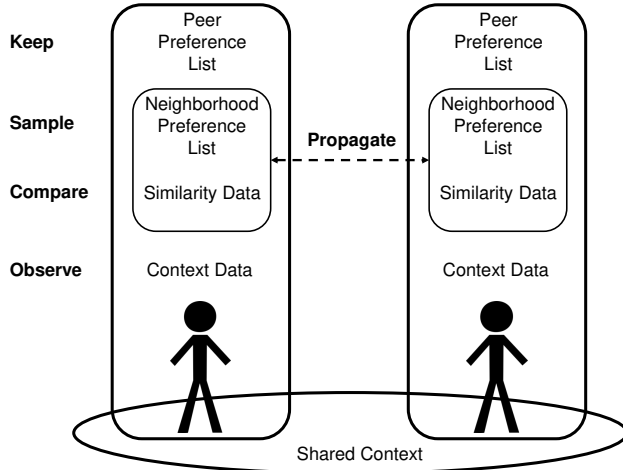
Keep

Sample

Compare

Observe

Peer Preference List

Neighborhood Preference List

Similarity Data

Context Data

Propagate

Peer Preference List

Neighborhood Preference List

Similarity Data

Context Data

Shared Context